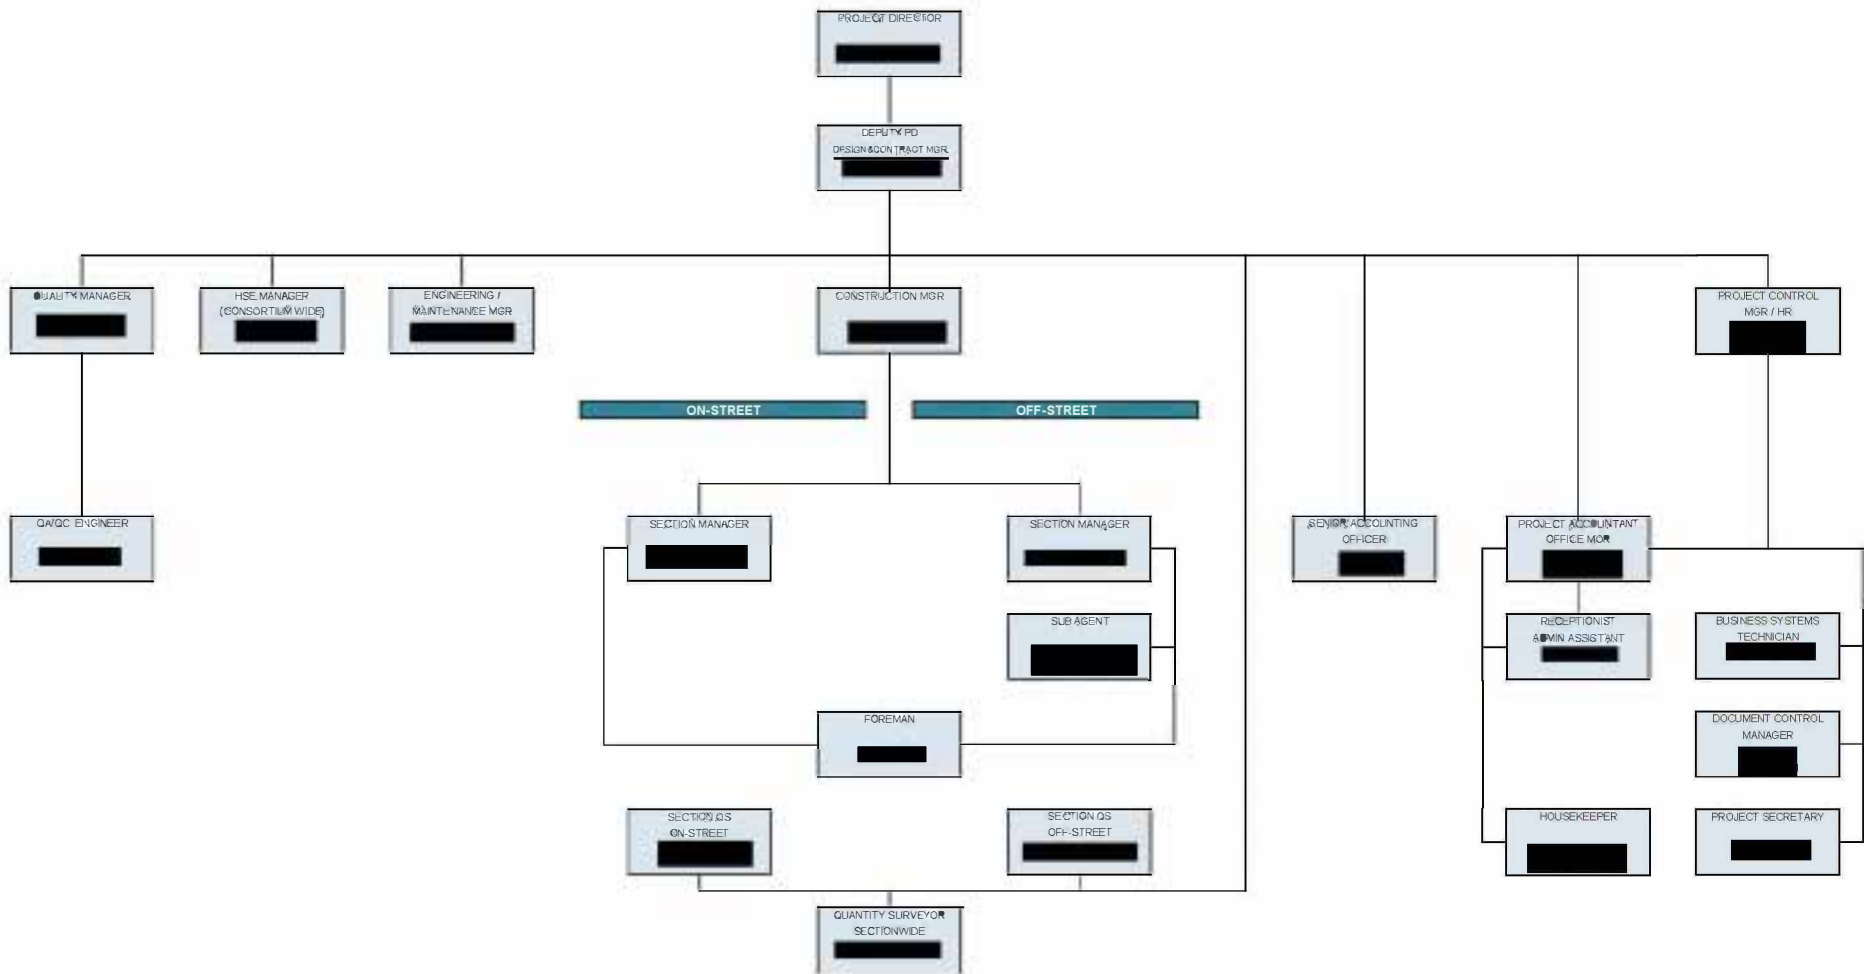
PROJECT DIRECTOR

DEPUTY PD
DESIGN & CONTRACT MGR

QUALITY MANAGER

HSE MANAGER
(CONSORTIUM WIDE)

ENGINEERING / MAINTENANCE MGR

CONSTRUCTION MGR

PROJECT CONTROL MGR / HR

ON-STREET

OFF-STREET

QA/QC ENGINEER

SECTION MANAGER

SECTION MANAGER

SUB AGENT

FOREMAN

SENIOR ACCOUNTING OFFICER

PROJECT ACCOUNTANT OFFICE MGR

RECEPTIONIST ADMIN ASSISTANT

BUSINESS SYSTEMS TECHNICIAN

DOCUMENT CONTROL MANAGER

HOUSEKEEPER

PROJECT SECRETARY

SECTION QS ON-STREET

SECTION QS OFF-STREET

QUANTITY SURVEYOR SECTIONWIDE